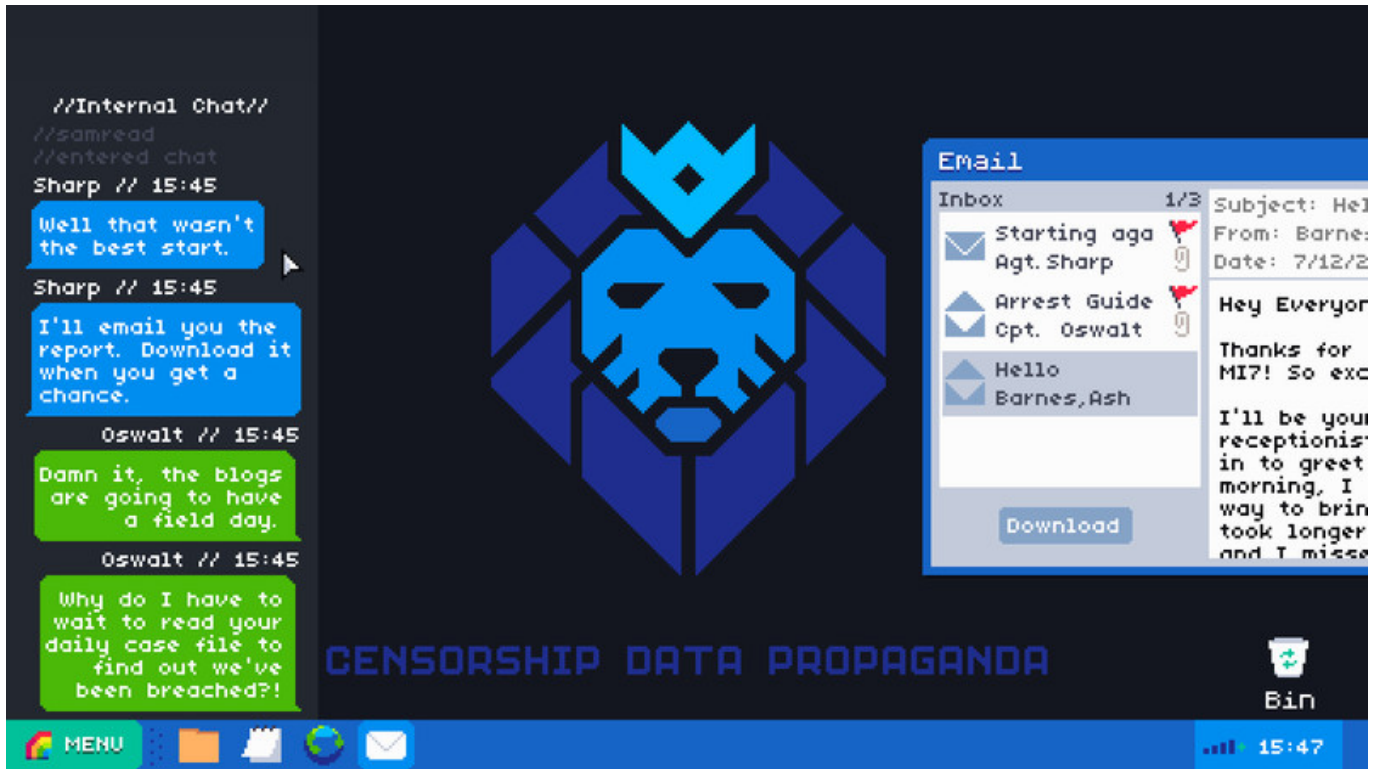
//Internal Chat//
//samread
//entered chat

Sharp // 15:45
Well that wasn't the best start.

Sharp // 15:45
I'll email you the report. Download it when you get a chance.

Oswalt // 15:45
Damn it, the blogs are going to have a field day.

Oswalt // 15:45
Why do I have to wait to read your daily case file to find out we've been breached?!

CENSORSHIP DATA PROPAGANDA

Email

Inbox 1/3

Starting aga
Agt. Sharp

Arrest Guide
Cpt. Oswalt

Hello
Barnes, Ash

Download

Subject: Hel
From: Barne
Date: 7/12/2

Hey Everyor

Thanks for
MI7! So exc

I'll be you
receptionis
in to greet
morning, I
way to brin
took longer
and I misse

Bin

MENU

15:47